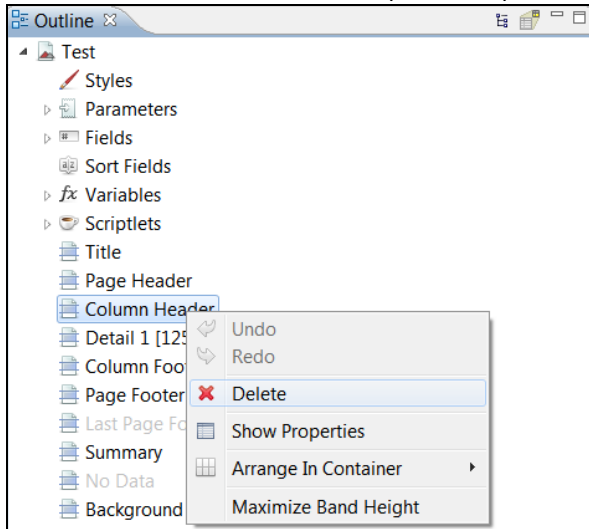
Outline ☒

Test
Styles
Parameters
Fields
Sort Fields
$fx$ Variables
Scriptlets
Title
Page Header
Column Header
Detail 1 [125
Column Foot
Page Footer
Last Page Fo
Summary
No Data
Background

Undo
Redo
Delete
Show Properties
Arrange In Container
Maximize Band Height